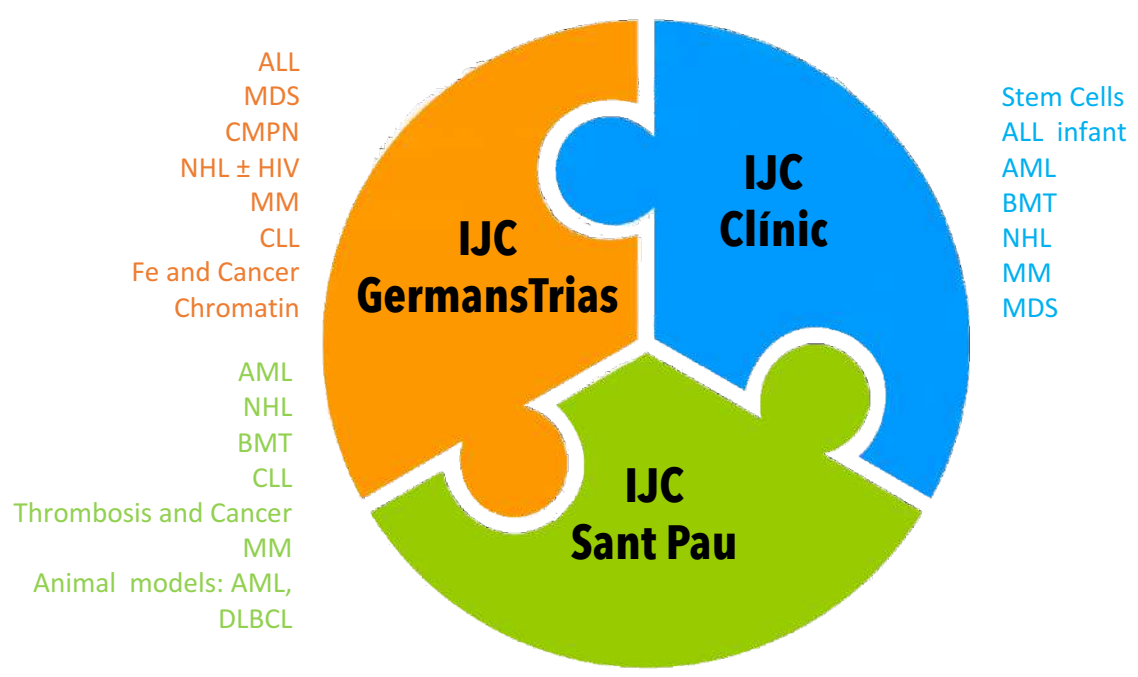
ALL
MDS
CMPN
NHL ± HIV
MM
CLL
Fe and Cancer
Chromatin

IJC
GermansTrias

IJC
Clínic

Stem Cells
ALL infant
AML
BMT
NHL
MM
MDS

AML
NHL
BMT
CLL
Thrombosis and Cancer
MM
Animal models: AML, DLBCL

IJC
Sant Pau